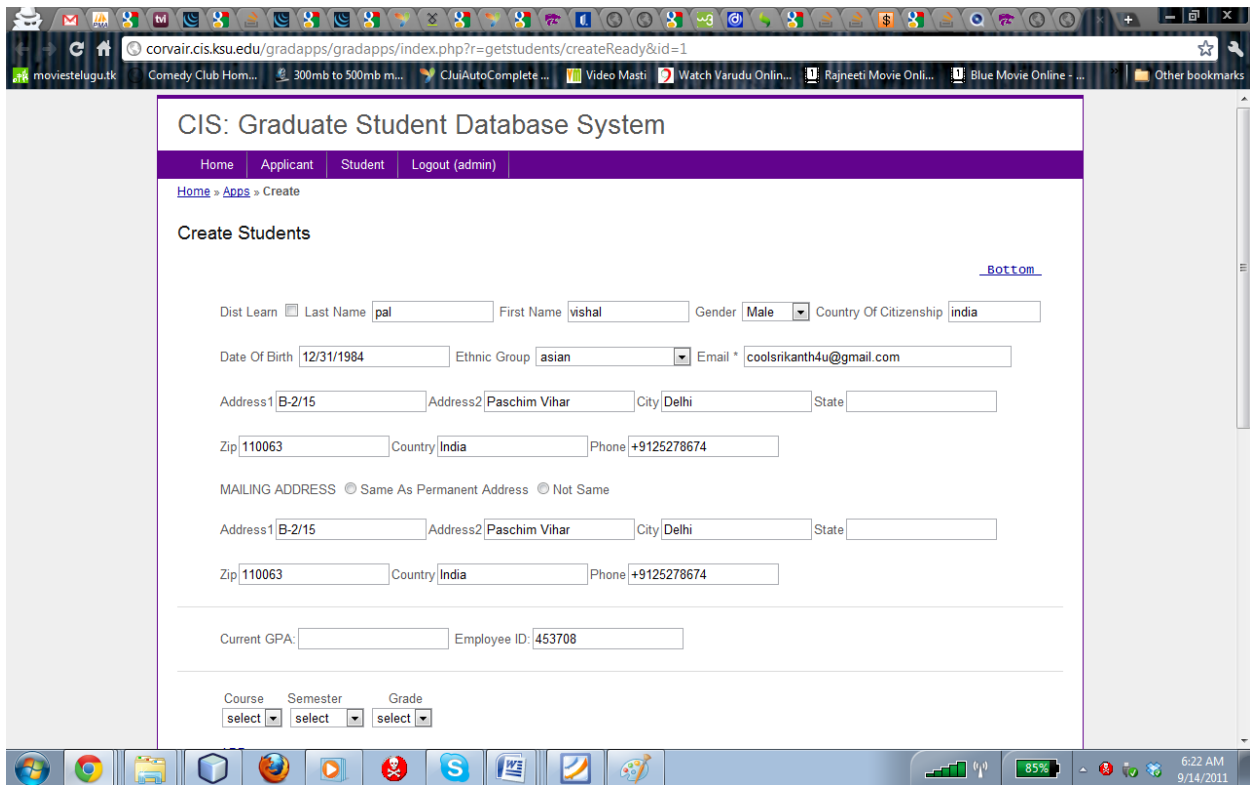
corvair.cis.ksu.edu/gradapps/gradapps/index.php?r=getstudents/createReady&id=1

moviestelugu.tk Comedy Club Hom... 300mb to 500mb m... CJuiAutoComplete ... Video Masti Watch Varudu Onlin... Rajneeti Movie Onli... Blue Movie Online - ... Other bookmarks

CIS: Graduate Student Database System

Home Applicant Student Logout (admin)

Home » Apps » Create

Create Students

Bottom

Dist Learn Last Name pal First Name vishal Gender Male Country Of Citizenship india

Date Of Birth 12/31/1984 Ethnic Group asian Email * coolsrikanth4u@gmail.com

Address1 B-2/15 Address2 Paschim Vihar City Delhi State

Zip 110063 Country India Phone +9125278674

MAILING ADDRESS Same As Permanent Address Not Same

Address1 B-2/15 Address2 Paschim Vihar City Delhi State

Zip 110063 Country India Phone +9125278674

Current GPA: Employee ID: 453708

Course Semester Grade
select select select

85%

6:22 AM
9/14/2011